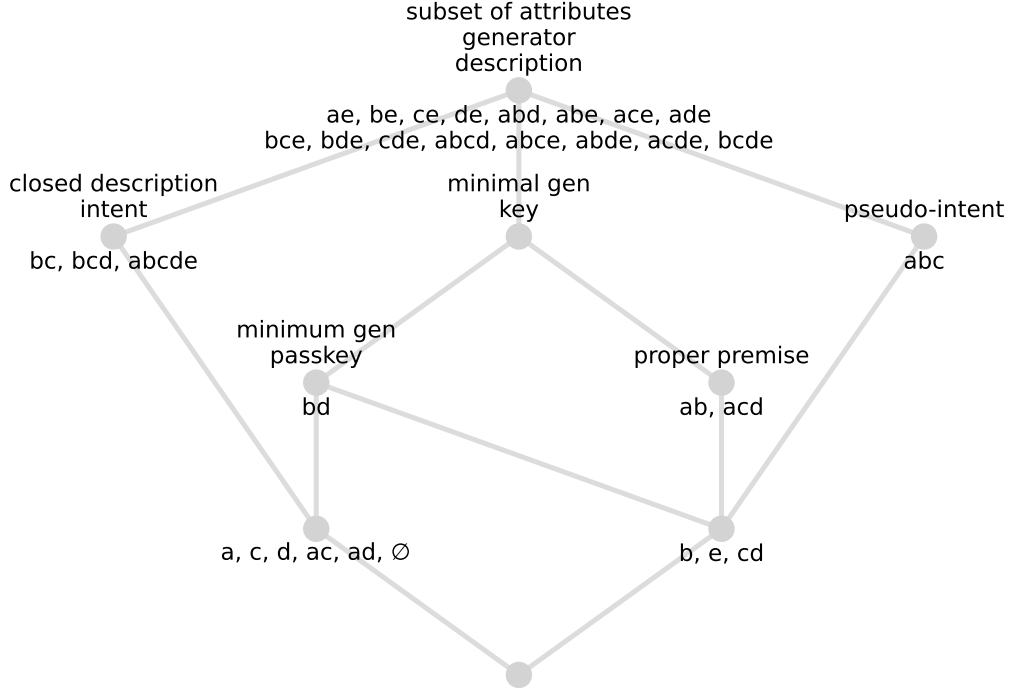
subset of attributes
generator
description

ae, be, ce, de, abd, abe, ace, ade
bce, bde, cde, abcd, abce, abde, acde, bcde

closed description
intent

bc, bcd, abcde

minimal gen
key

pseudo-intent

abc

minimum gen
passkey

bd

proper premise

ab, acd

a, c, d, ac, ad, $\varnothing$

b, e, cd